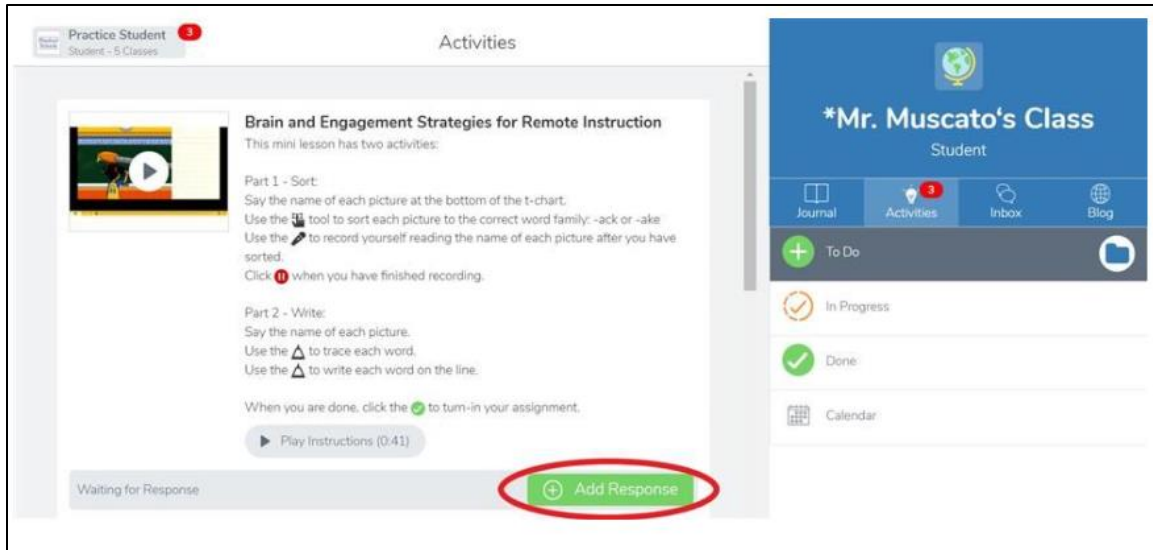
Practice Student 3
Student - 5 Classes

Activities

Brain and Engagement Strategies for Remote Instruction
This mini lesson has two activities:

Part 1 - Sort:
Say the name of each picture at the bottom of the t-chart.
Use the tool to sort each picture to the correct word family: -ack or -ake
Use the to record yourself reading the name of each picture after you have sorted.
Click when you have finished recording.

Part 2 - Write:
Say the name of each picture.
Use the to trace each word.
Use the to write each word on the line.

When you are done, click the to turn-in your assignment.

Play Instructions (0:41)

Waiting for Response

Add Response

*Mr. Muscato's Class
Student

Journal
Activities 3
Inbox
Blog

To Do

In Progress

Done

Calendar